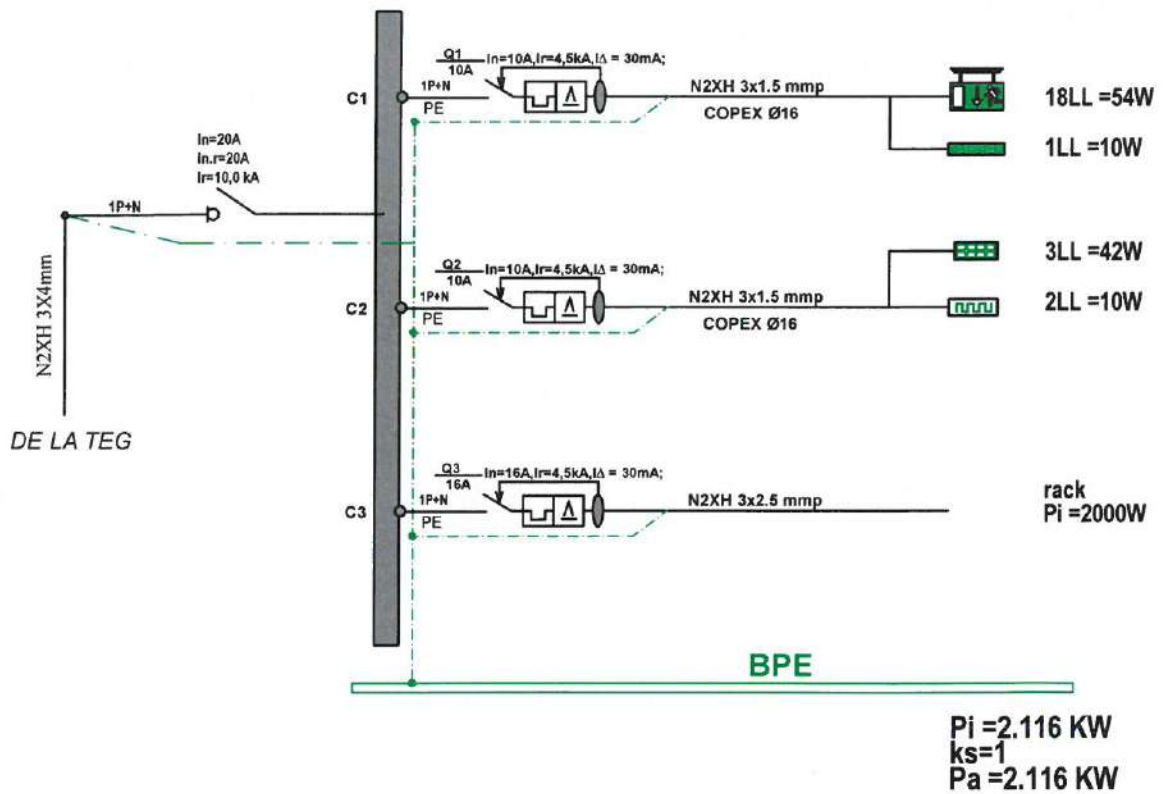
In=20A
In.r=20A
Ir=10,0 kA

1P+N

N2XH 3X4mm

DE LA TEG

C1
Q1
10A
In=10A,Ir=4,5kA,I$\Delta$ = 30mA;
1P+N
PE
N2XH 3x1.5 mmp
COPEX Ø16
18LL =54W
1LL =10W

C2
Q2
10A
In=10A,Ir=4,5kA,I$\Delta$ = 30mA;
1P+N
PE
N2XH 3x1.5 mmp
COPEX Ø16
3LL =42W
2LL =10W

C3
Q3
16A
In=16A,Ir=4,5kA,I$\Delta$ = 30mA;
1P+N
PE
N2XH 3x2.5 mmp
rack
Pi =2000W

BPE

Pi =2.116 KW
ks=1
Pa =2.116 KW